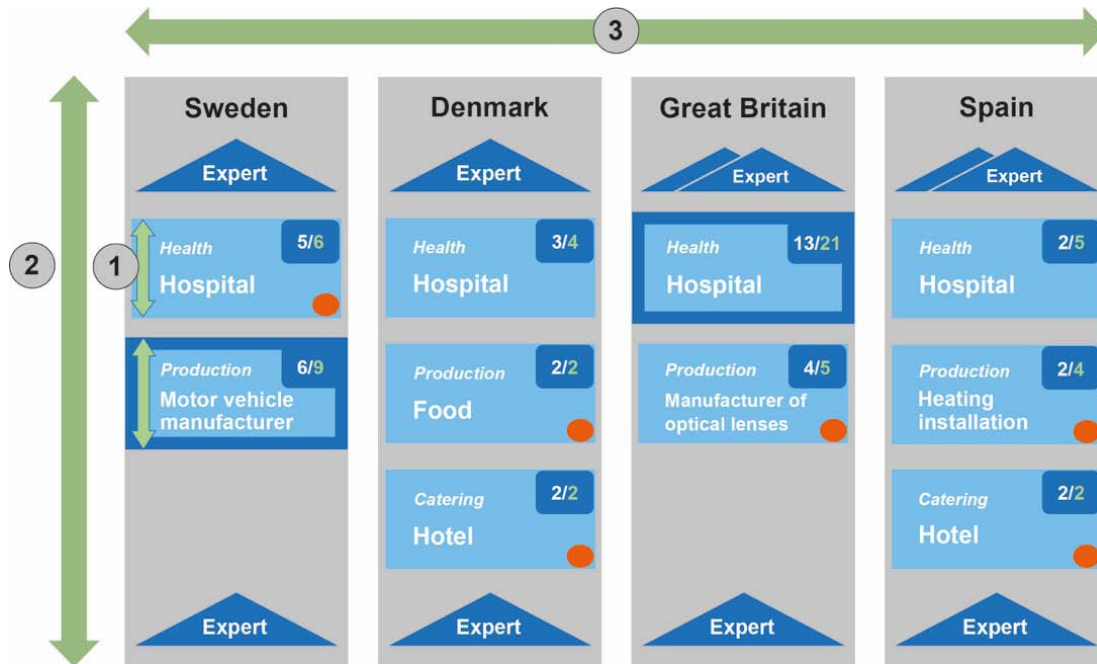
3

2

1

Sweden

Expert

Health
Hospital
5/6

Production
Motor vehicle manufacturer
6/9

Expert

Denmark

Expert

Health
Hospital
3/4

Production
Food
2/2

Catering
Hotel
2/2

Expert

Great Britain

Expert

Health
Hospital
13/21

Production
Manufacturer of optical lenses
4/5

Expert

Spain

Expert

Health
Hospital
2/5

Production
Heating installation
2/4

Catering
Hotel
2/2

Expert